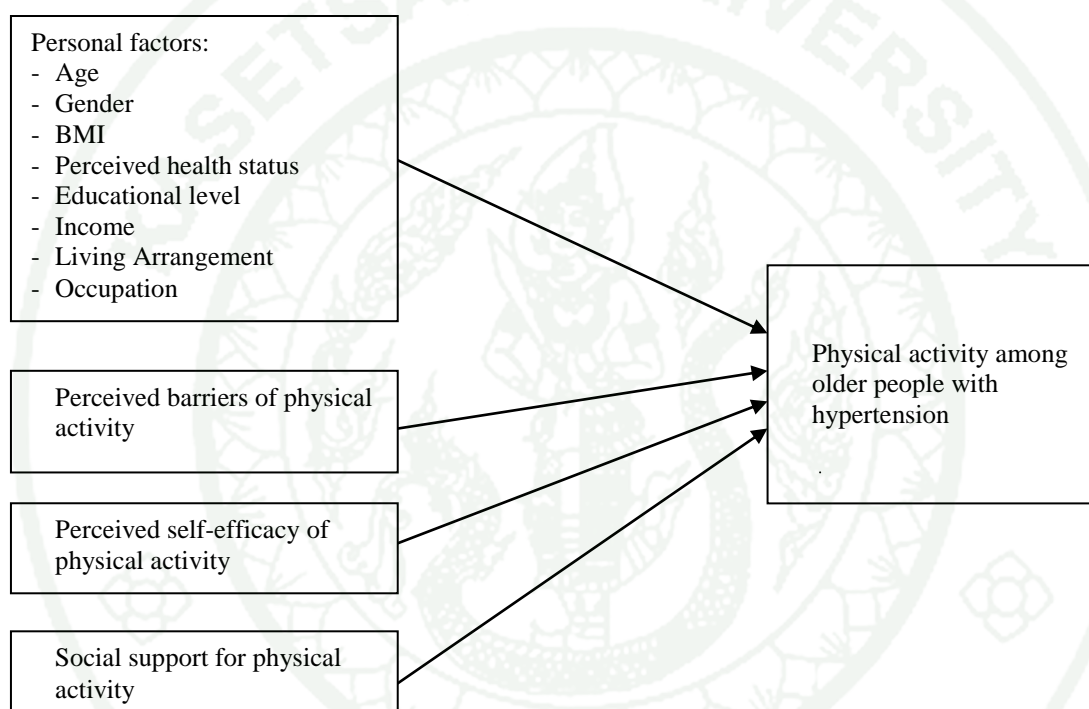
Personal factors:
- Age
- Gender
- BMI
- Perceived health status
- Educational level
- Income
- Living Arrangement
- Occupation

Perceived barriers of physical activity

Perceived self-efficacy of physical activity

Social support for physical activity

Physical activity among older people with hypertension